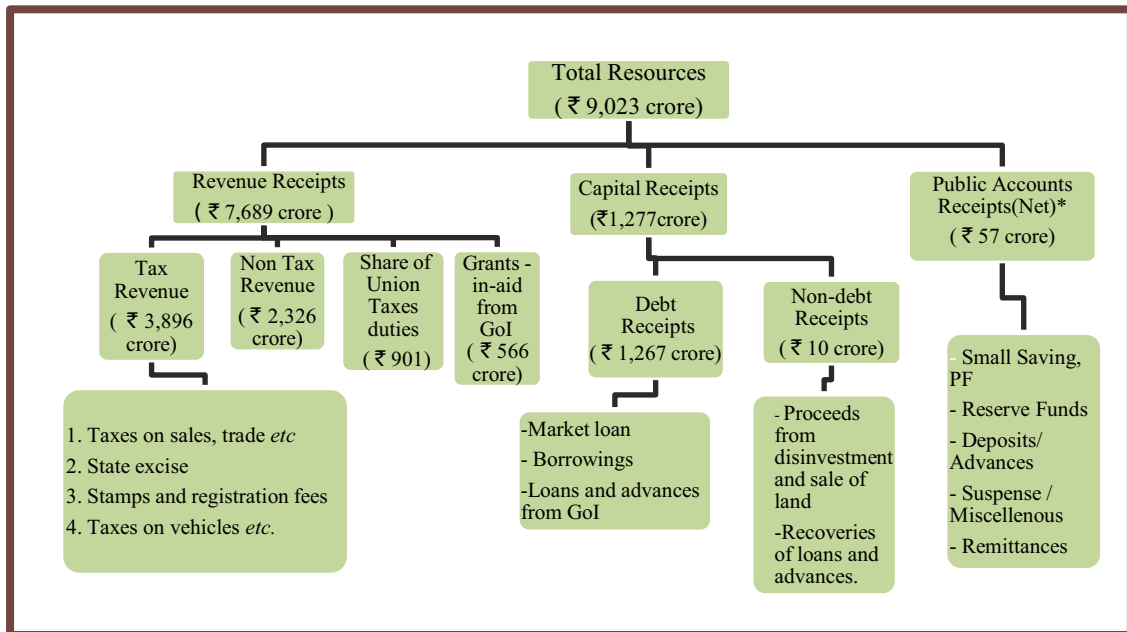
Total Resources
( ₹ 9,023 crore)

Revenue Receipts
( ₹ 7,689 crore )

Capital Receipts
(₹1,277crore)

Public Accounts Receipts(Net)*
( ₹ 57 crore)

Tax Revenue
( ₹ 3,896 crore)

Non Tax Revenue
( ₹ 2,326 crore)

Share of Union Taxes duties
( ₹ 901)

Grants - in-aid from GoI
( ₹ 566 crore)

Debt Receipts
( ₹ 1,267 crore)

Non-debt Receipts
( ₹ 10 crore)

1. Taxes on sales, trade *etc*
2. State excise
3. Stamps and registration fees
4. Taxes on vehicles *etc.*

-Market loan
- Borrowings
-Loans and advances from GoI

- Proceeds from disinvestment and sale of land
-Recoveries of loans and advances.

- Small Saving, PF
- Reserve Funds
- Deposits/ Advances
- Suspense / Miscellenous
- Remittances